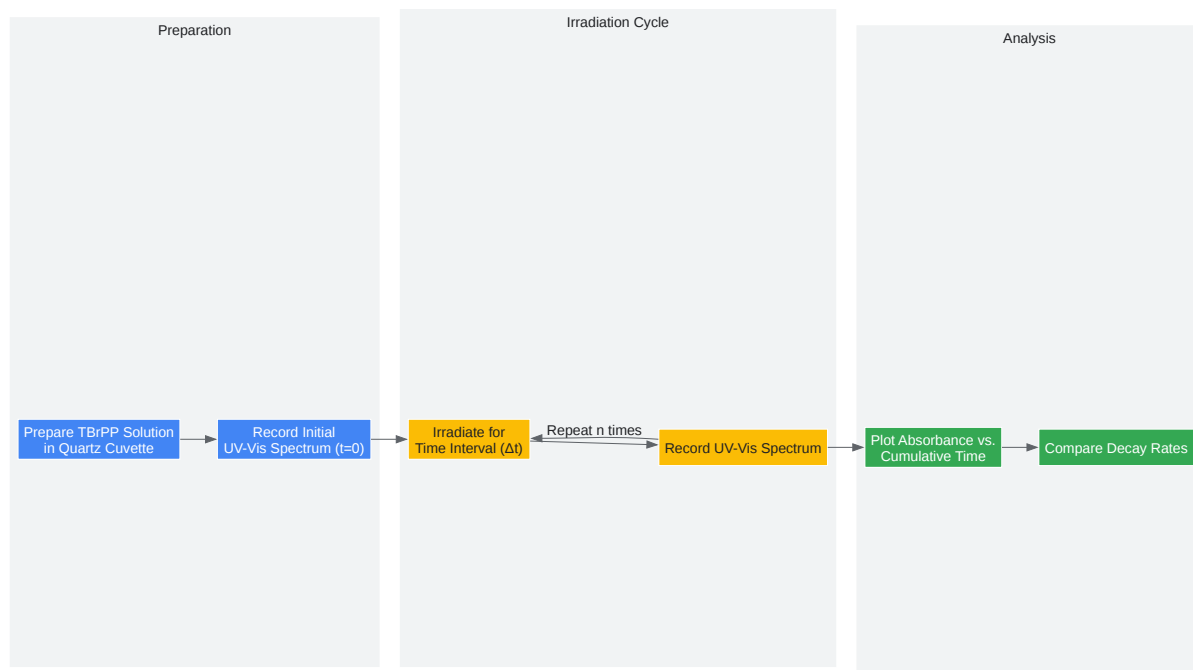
Preparation

Prepare TBrPP Solution in Quartz Cuvette

Record Initial UV-Vis Spectrum (t=0)

Irradiation Cycle

Irradiate for Time Interval (Δt)

Repeat n times

Record UV-Vis Spectrum

Analysis

Plot Absorbance vs. Cumulative Time

Compare Decay Rates